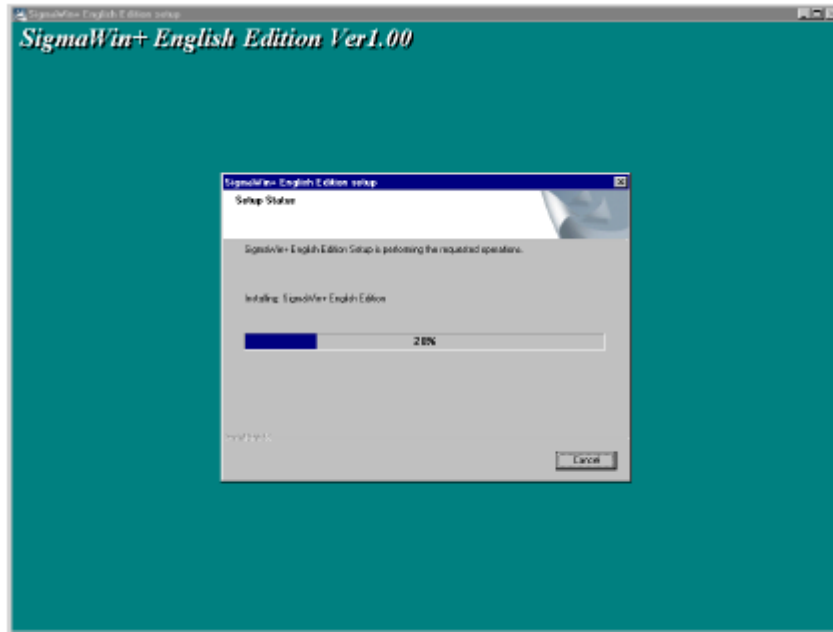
SigmaWin+ English Edition setup

SigmaWin+ English Edition Ver1.00

SigmaWin+ English Edition setup

Setup Status

SigmaWin+ English Edition Setup is performing the requested operations.

Installing: SigmaWin+ English Edition

20%

InstallShield

Cancel